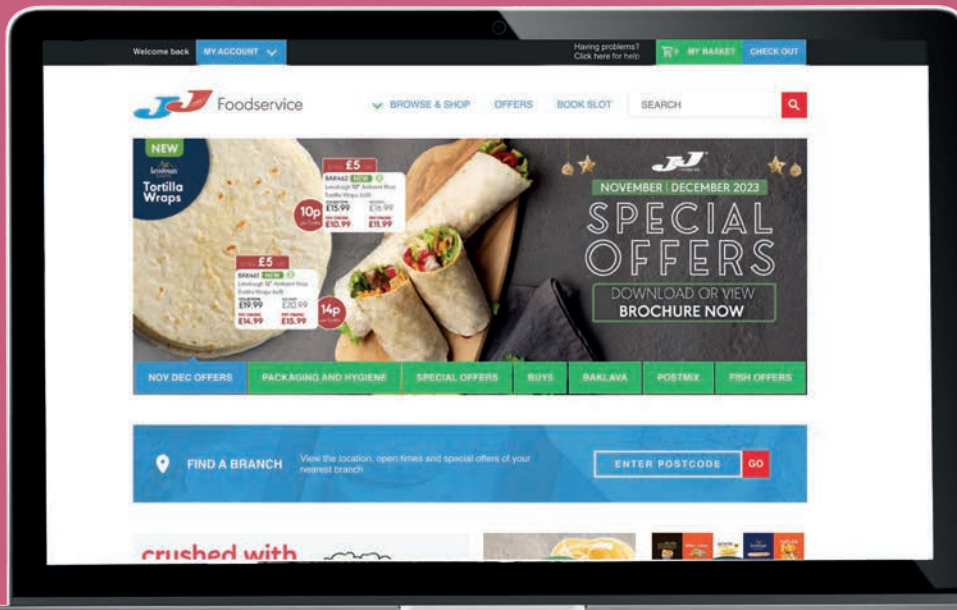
Welcome back MY ACCOUNT

Having problems? Click here for help

MY BASKET CHECK OUT

JJ Foodservice

BROWSE & SHOP OFFERS BOOK SLOT SEARCH

NEW

Tortilla Wraps

£5

BAK462 NEW

10p

£15.99 £16.99

£10.99 £11.99

£5

BAK461 NEW

£19.99 £20.99

£14.99 £15.99

14p

JJ

NOVEMBER | DECEMBER 2023

SPECIAL OFFERS

DOWNLOAD OR VIEW BROCHURE NOW

NOV DEC OFFERS PACKAGING AND HYGIENE SPECIAL OFFERS BUYS BAKLAVA POSTMIX FISH OFFERS

FIND A BRANCH View the location, open times and special offers of your nearest branch

ENTER POSTCODE GO

crushed with